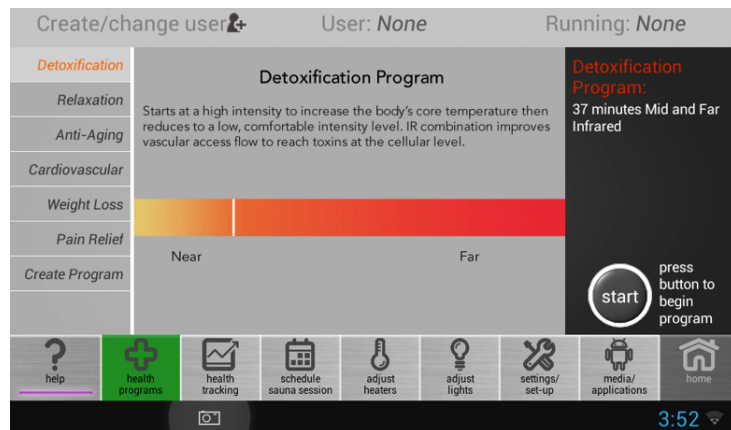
Create/change user

User: None

Running: None

Detoxification

Relaxation

Anti-Aging

Cardiovascular

Weight Loss

Pain Relief

Create Program

Detoxification Program

Starts at a high intensity to increase the body's core temperature then reduces to a low, comfortable intensity level. IR combination improves vascular access flow to reach toxins at the cellular level.

Near

Far

Detoxification Program:

37 minutes Mid and Far Infrared

start

press button to begin program

help

health programs

health tracking

schedule sauna session

adjust heaters

adjust lights

settings/ set-up

media/ applications

home

3:52